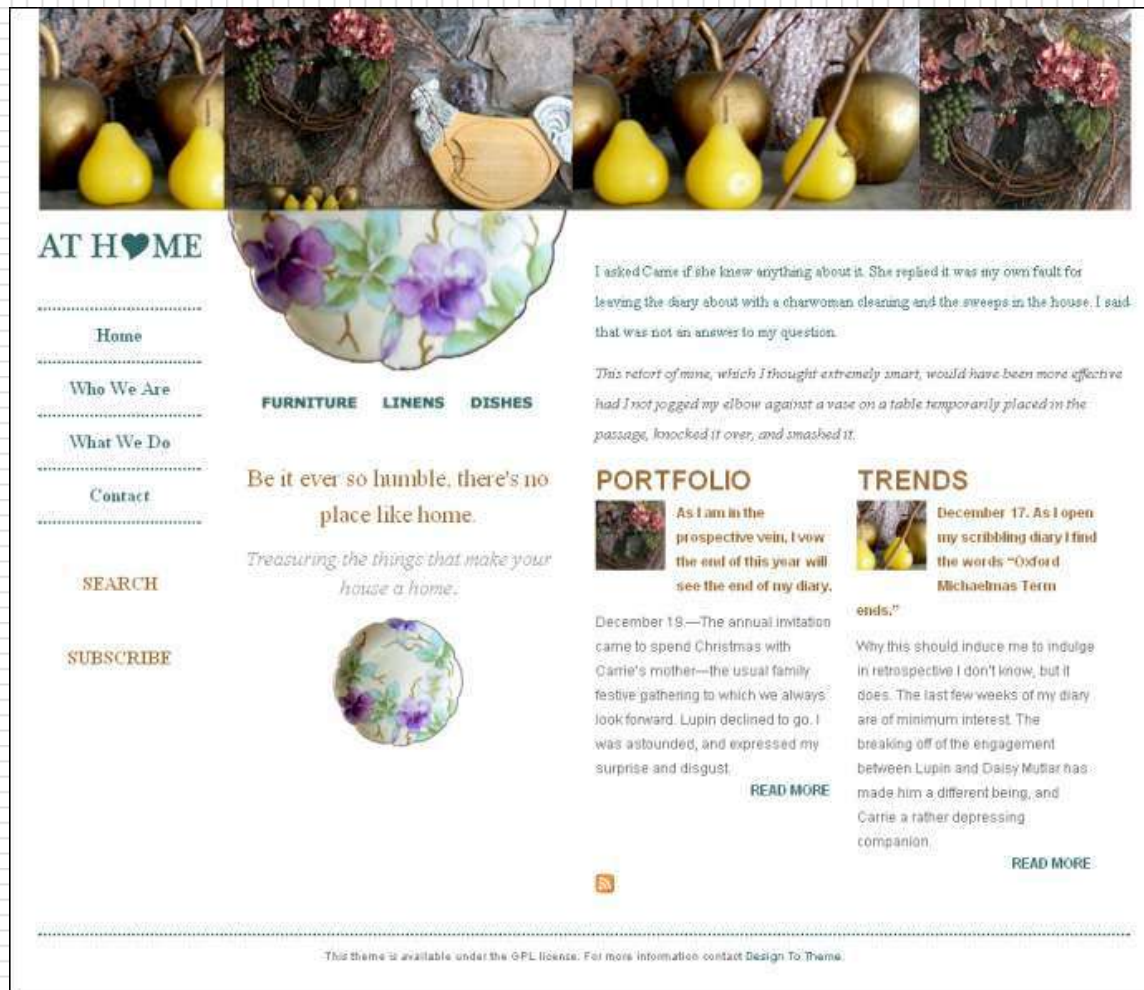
AT H♥ME

Home

Who We Are

What We Do

Contact

SEARCH

SUBSCRIBE

FURNITURE LINENS DISHES

Be it ever so humble, there's no place like home.

Treasuring the things that make your house a home.

I asked Carrie if she knew anything about it. She replied it was my own fault for leaving the diary about with a charwoman cleaning and the sweeps in the house. I said that was not an answer to my question.

This retort of mine, which I thought extremely smart, would have been more effective had I not jogged my elbow against a vase on a table temporarily placed in the passage, knocked it over, and smashed it.

PORTFOLIO

As I am in the prospective vein, I vow the end of this year will see the end of my diary.

December 19.—The annual invitation came to spend Christmas with Carrie's mother—the usual family festive gathering to which we always look forward. Lupin declined to go. I was astounded, and expressed my surprise and disgust.

READ MORE

TRENDS

December 17. As I open my scribbling diary I find the words "Oxford Michaelmas Term ends."

Why this should induce me to indulge in retrospective I don't know, but it does. The last few weeks of my diary are of minimum interest. The breaking off of the engagement between Lupin and Daisy Mutlar has made him a different being, and Carrie a rather depressing companion.

READ MORE

This theme is available under the GPL license. For more information contact Design To Theme.